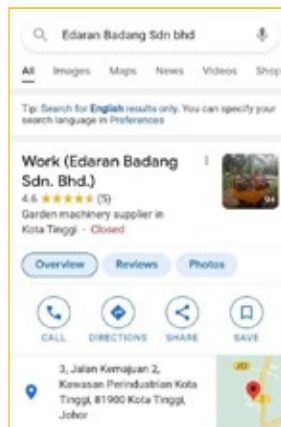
Edaran Badang Sdn bhd

All Images Maps News Videos Shop

Tip: Search for English results only. You can specify your search language in Preferences

Work (Edaran Badang Sdn. Bhd.)

4.6 ★★★★★ (5)

Garden machinery supplier in Kota Tinggi · Closed

Overview Reviews Photos

CALL DIRECTIONS SHARE SAVE

3, Jalan Kemajuan 2, Kawasan Perindustrian Kota Tinggi, 81900 Kota Tinggi, Johor